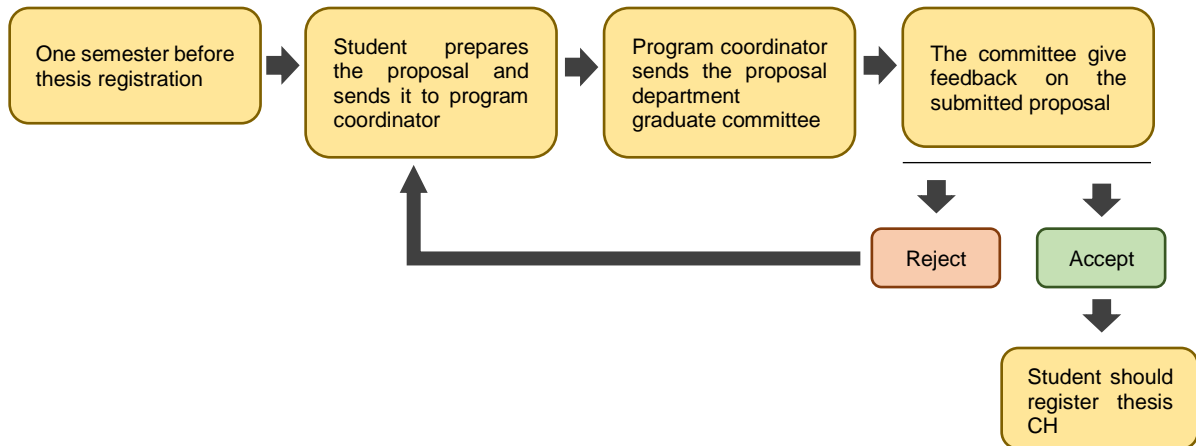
One semester before thesis registration

Student prepares the proposal and sends it to program coordinator

Program coordinator sends the proposal department graduate committee

The committee give feedback on the submitted proposal

Reject

Accept

Student should register thesis CH